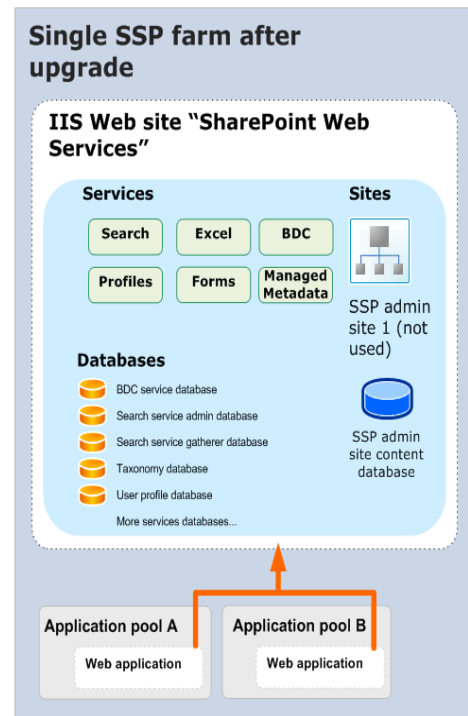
Single SSP farm after upgrade

IIS Web site “SharePoint Web Services”

Services

Search

Excel

BDC

Profiles

Forms

Managed Metadata

Sites

SSP admin site 1 (not used)

Databases

BDC service database

Search service admin database

Search service gatherer database

Taxonomy database

User profile database

More services databases...

SSP admin site content database

Application pool A

Web application

Application pool B

Web application